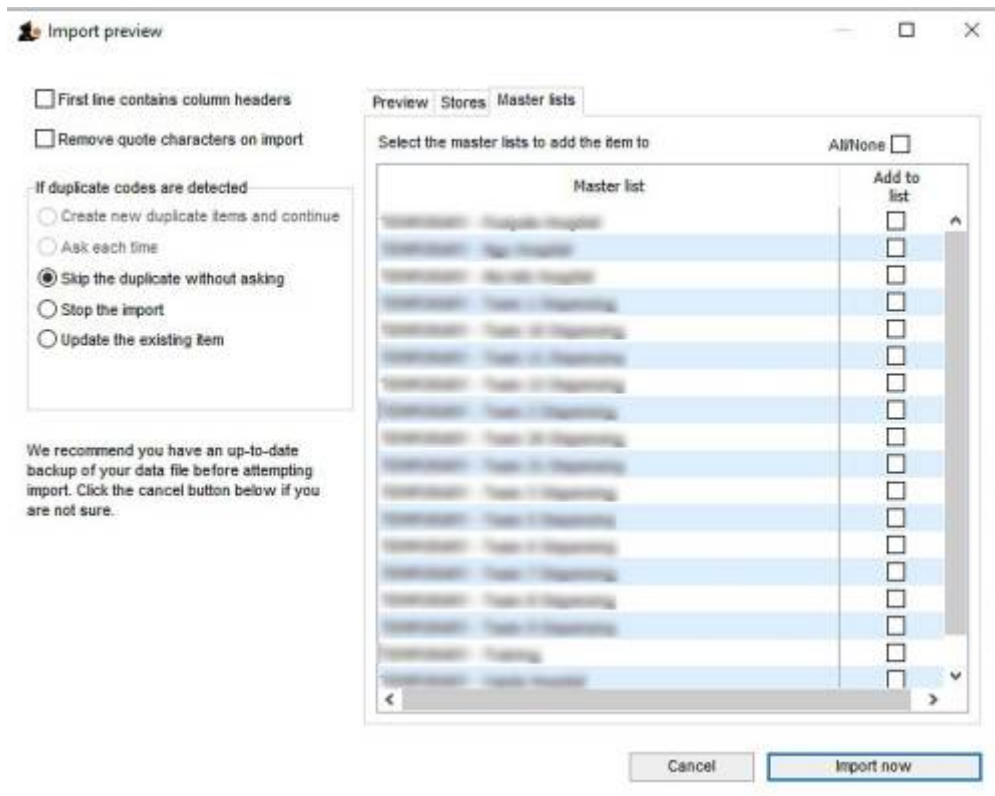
Import preview

First line contains column headers

Remove quote characters on import

If duplicate codes are detected

Create new duplicate items and continue

Ask each time

Skip the duplicate without asking

Stop the import

Update the existing item

We recommend you have an up-to-date backup of your data file before attempting import. Click the cancel button below if you are not sure.

Preview | Stores | Master lists

Select the master lists to add the item to

All/None

| Master list | Add to list |
|---|---|
| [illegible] | |
| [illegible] | |
| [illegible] | |
| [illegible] | |
| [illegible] | |
| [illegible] | |
| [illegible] | |
| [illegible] | |
| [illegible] | |
| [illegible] | |
| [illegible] | |
| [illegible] | |
| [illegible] | |
| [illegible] | |
| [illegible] | |
| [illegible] | |
| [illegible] | |
| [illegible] | |

Cancel

Import now